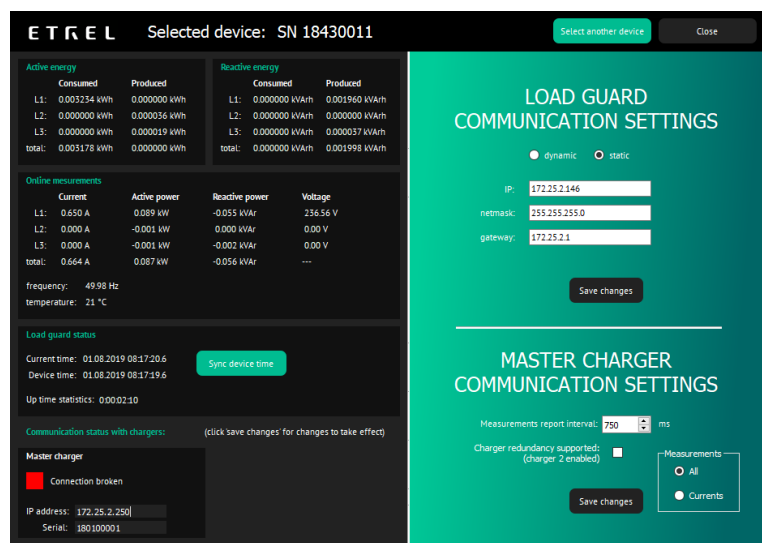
ETREL Selected device: SN 18430011

Select another device

Close

Active energy

| | Consumed | Produced |
|---|---|---|
| L1: | 0.003234 kWh | 0.000000 kWh |
| L2: | 0.000000 kWh | 0.000036 kWh |
| L3: | 0.000000 kWh | 0.000019 kWh |
| total: | 0.003178 kWh | 0.000000 kWh |

Reactive energy

| | Consumed | Produced |
|---|---|---|
| L1: | 0.000000 kVArh | 0.001960 kVArh |
| L2: | 0.000000 kVArh | 0.000000 kVArh |
| L3: | 0.000000 kVArh | 0.000037 kVArh |
| total: | 0.000000 kVArh | 0.001998 kVArh |

Online mesurements

| | Current | Active power | Reactive power | Voltage |
|---|---|---|---|---|
| L1: | 0.650 A | 0.089 kW | -0.055 kVAr | 236.56 V |
| L2: | 0.000 A | -0.001 kW | 0.000 kVAr | 0.00 V |
| L3: | 0.000 A | -0.001 kW | -0.002 kVAr | 0.00 V |
| total: | 0.664 A | 0.087 kW | -0.056 kVAr | --- |

frequency: 49.98 Hz
temperature: 21 °C

Load guard status

Current time: 01.08.2019 08:17:20.6
Device time: 01.08.2019 08:17:19.6

Sync device time

Up time statistics: 0:00:02:10

Communication status with chargers:

(click 'save changes' for changes to take effect)

Master charger

Connection broken

IP address: 172.25.2.250
Serial: 180100001

LOAD GUARD COMMUNICATION SETTINGS

dynamic static

IP: 172.25.2.146
netmask: 255.255.255.0
gateway: 172.25.2.1

Save changes

MASTER CHARGER COMMUNICATION SETTINGS

Measurements report interval: 750 ms

Charger redundancy supported: (charger 2 enabled)

Measurements
All
Currents

Save changes